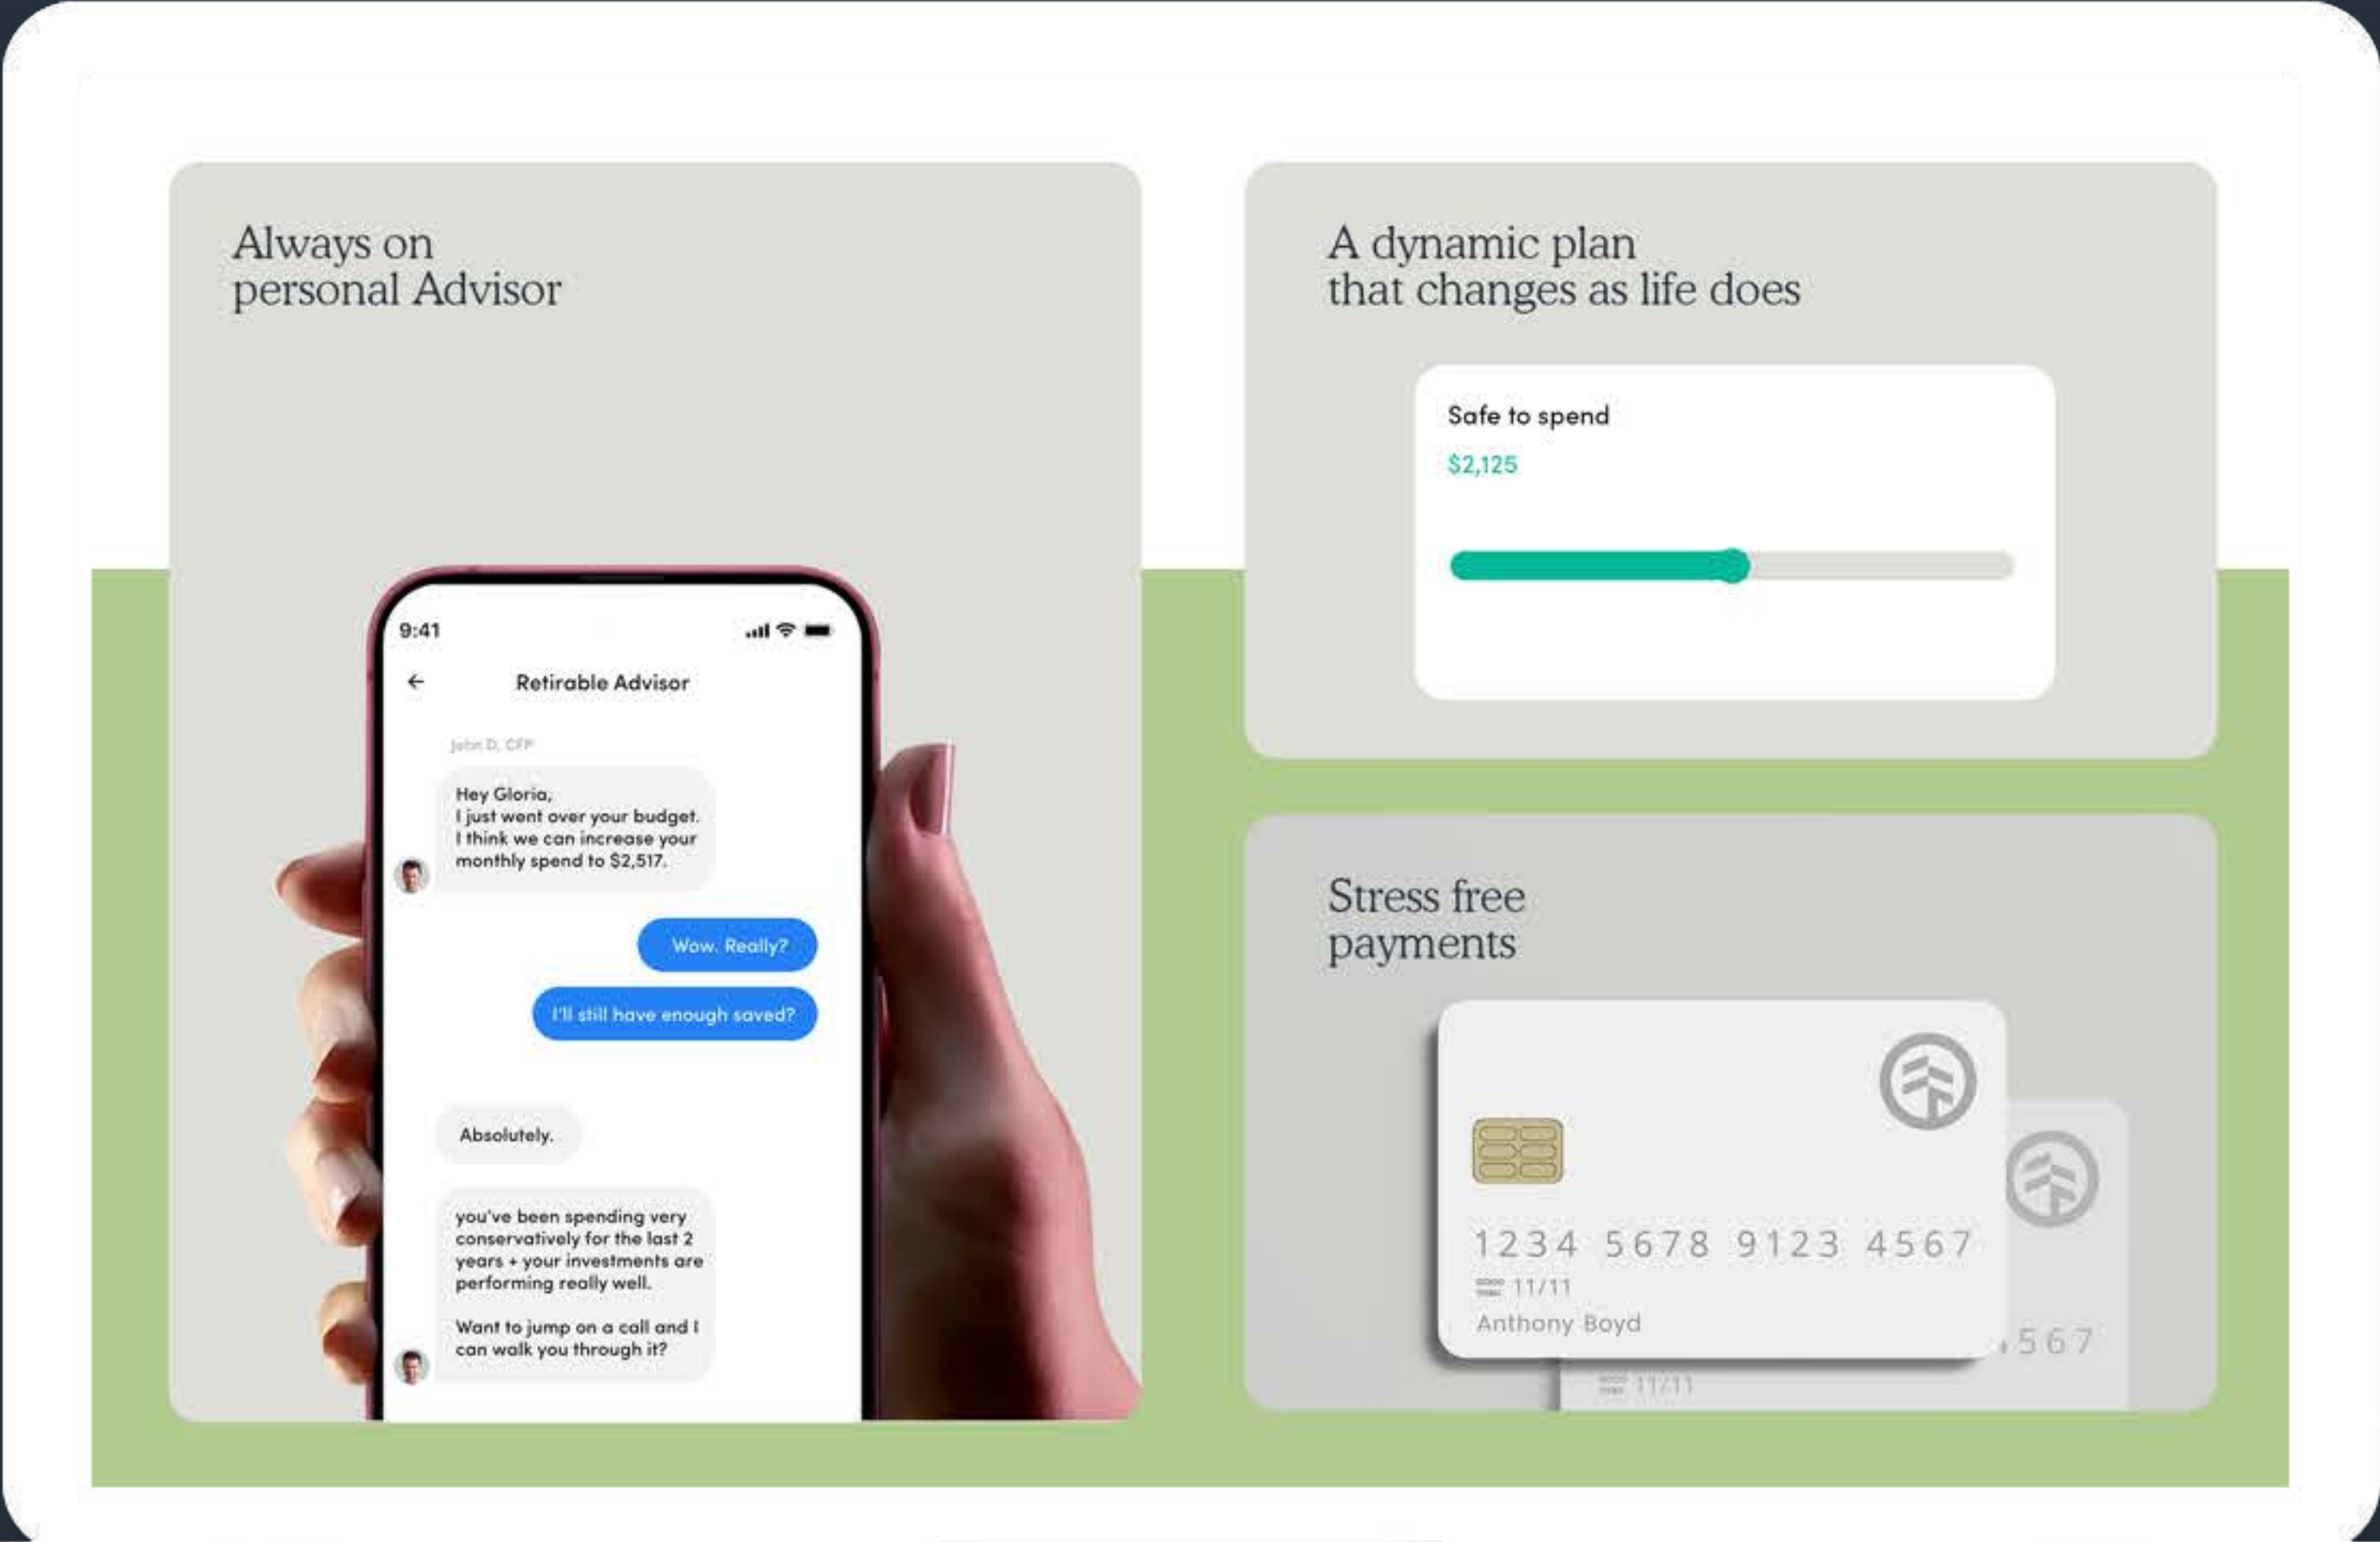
Always on personal Advisor

9:41

Retirable Advisor

John D, CFP

Hey Gloria,
I just went over your budget. I think we can increase your monthly spend to $2,517.

Wow. Really?

I'll still have enough saved?

Absolutely.

you've been spending very conservatively for the last 2 years + your investments are performing really well.

Want to jump on a call and I can walk you through it?

A dynamic plan that changes as life does

Safe to spend

$2,125

Stress free payments

1234 5678 9123 4567

11/11

Anthony Boyd

567

11/11